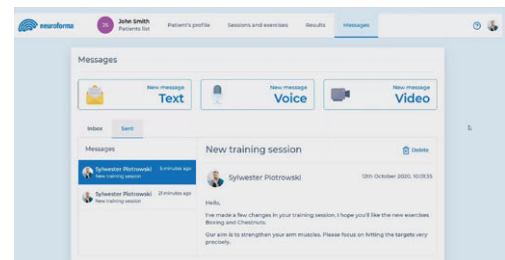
neuroforma

JS John Smith
Patients list

Patient's profile Sessions and exercises Results Messages

Messages

New message
Text

New message
Voice

New message
Video

Inbox Sent

Messages

Sylwester Piotrowski 5 minutes ago
New training session

Sylwester Piotrowski 21 minutes ago
New training session

New training session

Delete

Sylwester Piotrowski

12th October 2020, 10:13:35

Hello,

I've made a few changes in your training session. I hope you'll like the new exercises Boxing and Chestnuts.

Our aim is to strengthen your arm muscles. Please focus on hitting the targets very precisely.